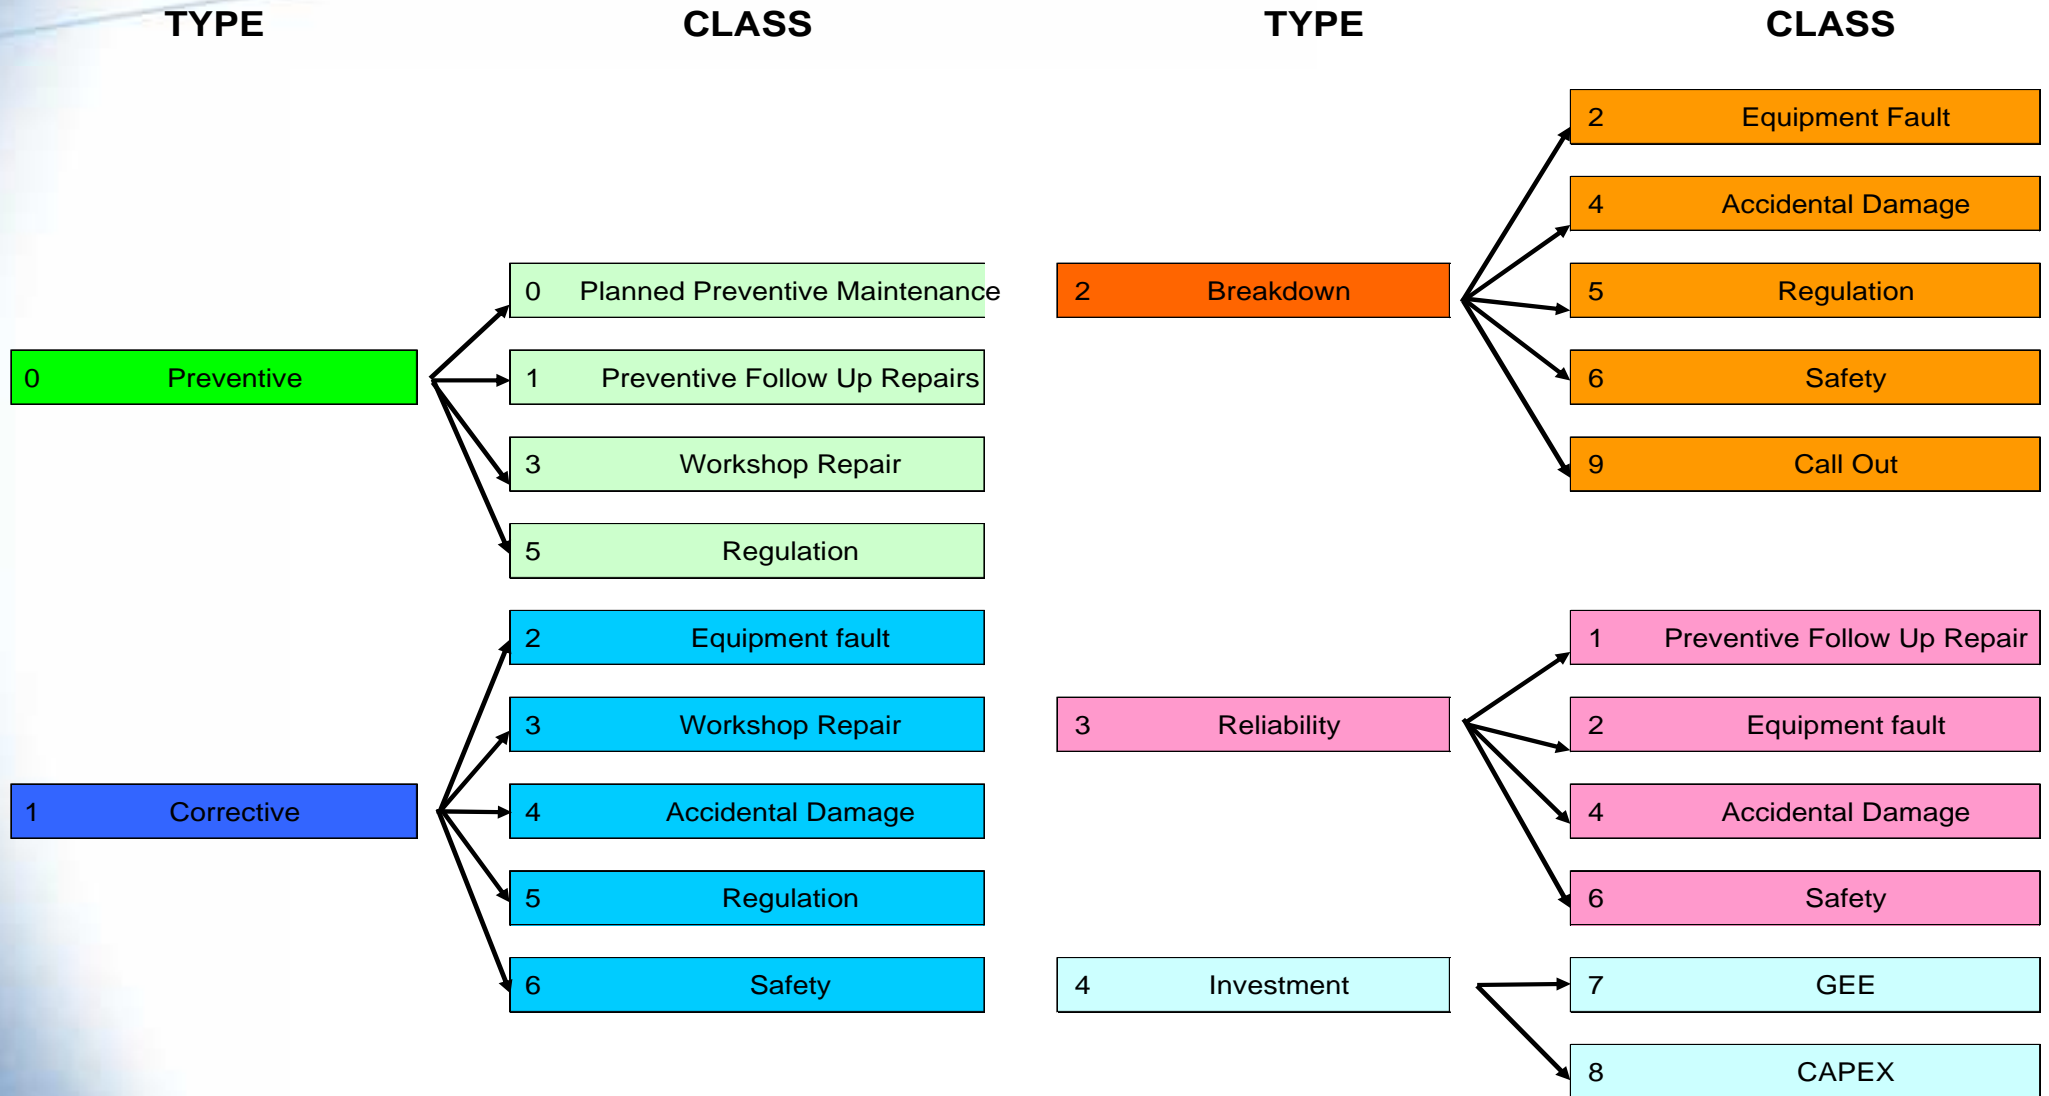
TYPE

CLASS

0 Preventive

0 Planned Preventive Maintenance

1 Preventive Follow Up Repairs

3 Workshop Repair

5 Regulation

1 Corrective

2 Equipment fault

3 Workshop Repair

4 Accidental Damage

5 Regulation

6 Safety

TYPE

CLASS

2 Breakdown

2 Equipment Fault

4 Accidental Damage

5 Regulation

6 Safety

9 Call Out

3 Reliability

1 Preventive Follow Up Repair

2 Equipment fault

4 Accidental Damage

6 Safety

4 Investment

7 GEE

8 CAPEX